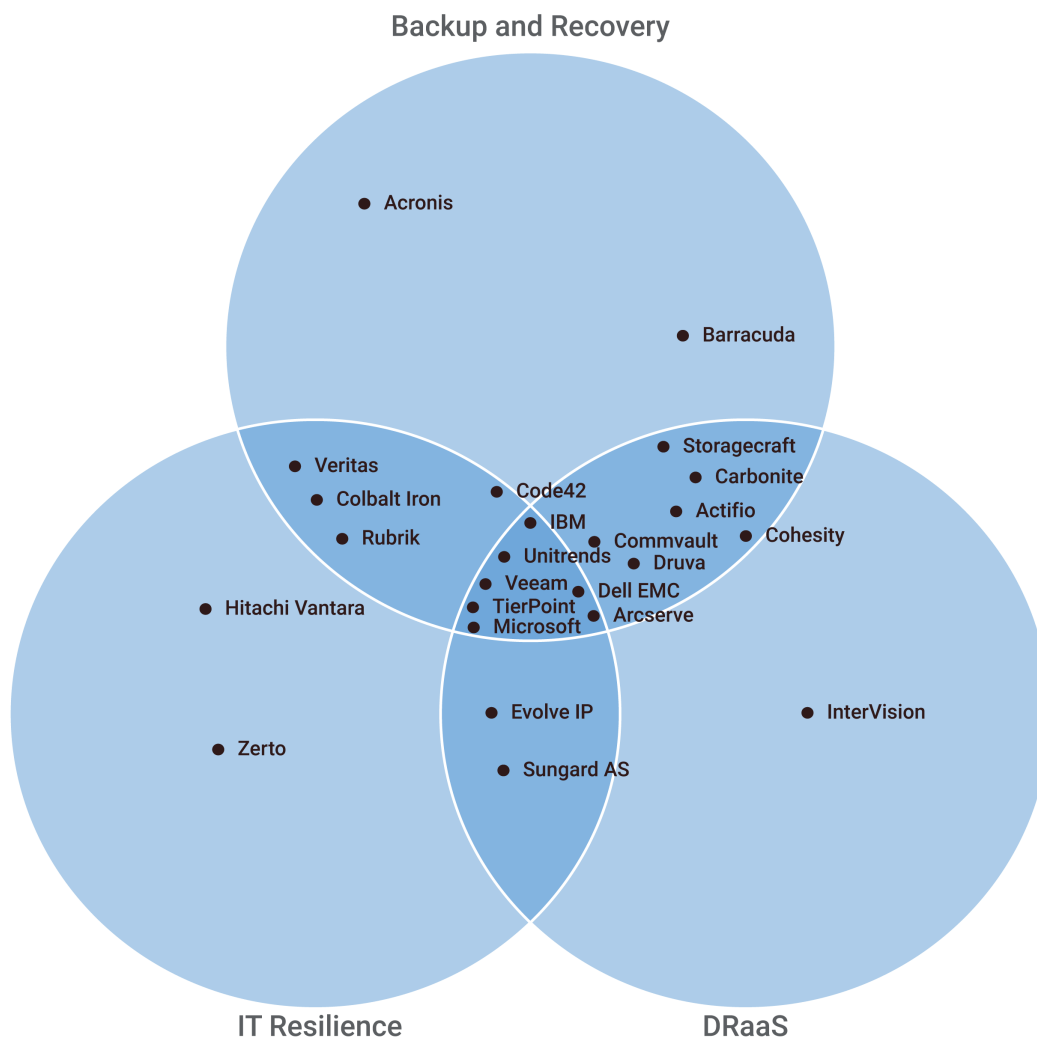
Backup and Recovery

Acronis

Barracuda

Veritas
Colbalt Iron
Rubrik

Code42

Storagecraft
Carbonite
Actifio
Cohesity

IBM
Unitrends
Commvault
Druva
Veeam
Dell EMC
TierPoint
Microsoft
Arcserve

Hitachi Vantara

Zerto

Evolve IP
Sungard AS

InterVision

IT Resilience

DRaaS